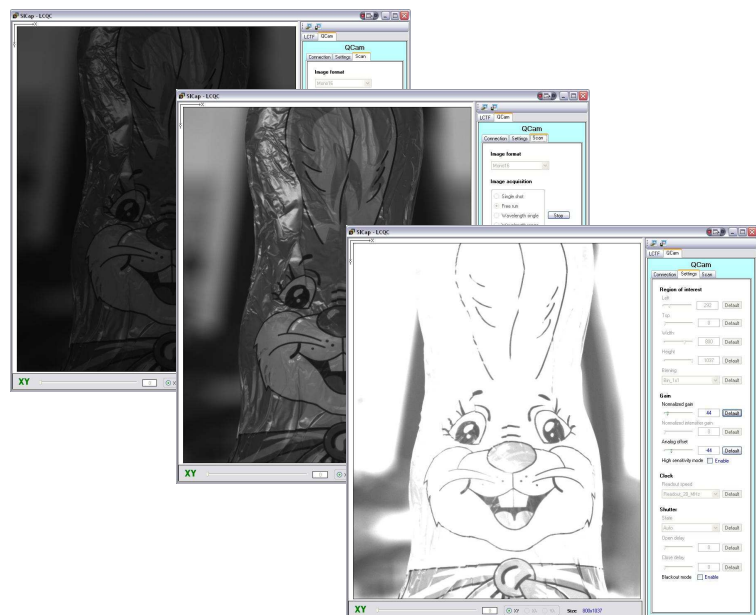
SICap - LCQC

LCTF QCam

QCam

Connection Settings Scan

Image format

Mono16

XY

SICap - LCQC

LCTF QCam

QCam

Connection Settings Scan

Image format

Mono16

Image acquisition

Single shot

Free run

Wavelength single

Stop

XY

SICap - LCQC

LCTF QCam

QCam

Connection Settings Scan

Region of interest

Left

200 Default

Top

0 Default

Width

900 Default

Height

1037 Default

Binning

Bin_1x1 Default

Gain

Normalized gain

44 Default

Normalized intensifier gain

0 Default

Analog offset

-44 Default

High sensitivity mode Enable

Clock

Readout speed

Readout_20_MHz Default

Shutter

State

Auto Default

Open delay

0 Default

Close delay

0 Default

Blackout mode Enable

XY

Size: 900x1037